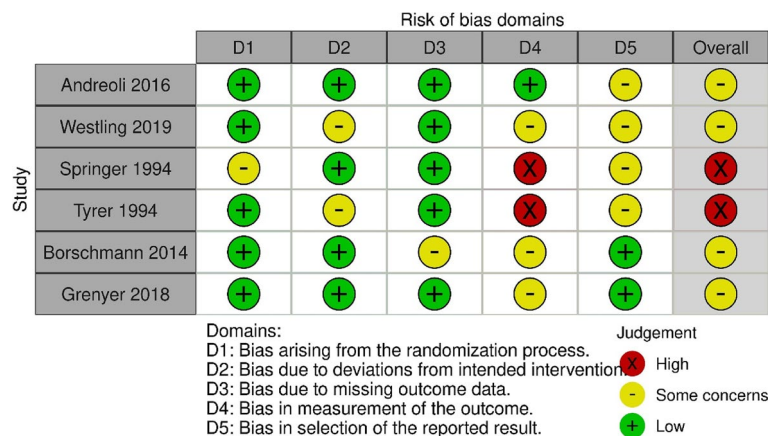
Risk of bias domains

| Study | D1 | D2 | D3 | D4 | D5 | Overall |
|---|---|---|---|---|---|---|
| Andreoli 2016 | + | + | + | + | - | - |
| Westling 2019 | + | - | + | - | - | - |
| Springer 1994 | - | + | + | X | - | X |
| Tyrer 1994 | + | - | + | X | - | X |
| Borschmann 2014 | + | + | - | - | + | - |
| Grenyer 2018 | + | + | + | - | + | - |

Domains:
D1: Bias arising from the randomization process.
D2: Bias due to deviations from intended intervention.
D3: Bias due to missing outcome data.
D4: Bias in measurement of the outcome.
D5: Bias in selection of the reported result.

Judgement
X High
- Some concerns
+ Low